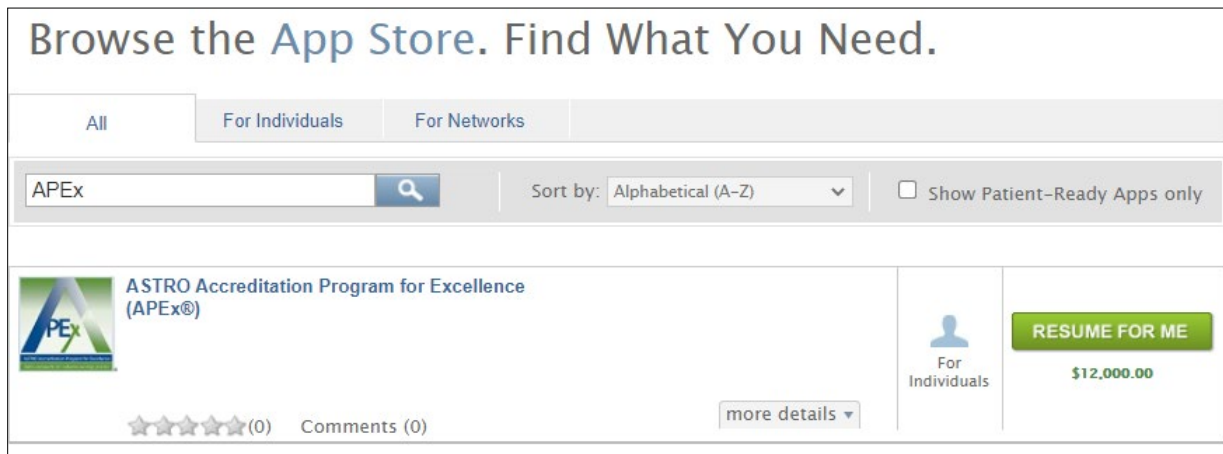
Browse the App Store. Find What You Need.

All | For Individuals | For Networks

APEx

Sort by: Alphabetical (A-Z)

Show Patient-Ready Apps only

APEx

ASTRO Accreditation Program for Excellence (APEx®)

(0) Comments (0)

more details

For Individuals

RESUME FOR ME

$12,000.00